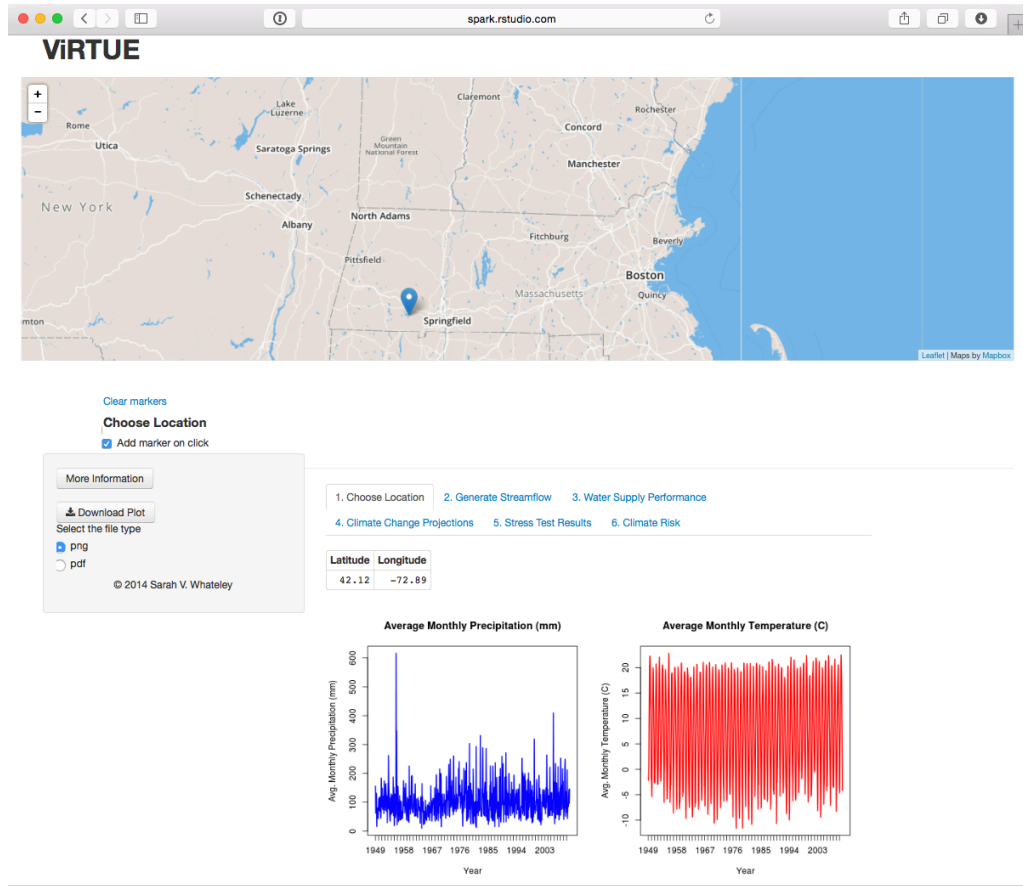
spark.rstudio.com

ViRTUE

+
−

Claremont
Rochester
Lake Luzerne
Rome
Concord
Green Mountain National Forest
Utica
Saratoga Springs
Manchester
Schenectady
New York
North Adams
Albany
Fitchburg
Beverly
Pittsfield
Boston
Massachusetts
Quincy
mton
Springfield

Leaflet | Maps by Mapbox

Clear markers
Choose Location
Add marker on click

More Information

Download Plot
Select the file type
png
pdf

© 2014 Sarah V. Whateley

1. Choose Location
2. Generate Streamflow
3. Water Supply Performance
4. Climate Change Projections
5. Stress Test Results
6. Climate Risk

| Latitude | Longitude |
|---|---|
| 42.12 | -72.89 |

Average Monthly Precipitation (mm)
Avg. Monthly Precipitation (mm)
0
100
200
300
400
500
600
1949 1958 1967 1976 1985 1994 2003
Year

Average Monthly Temperature (C)
Avg. Monthly Temperature (C)
-10
-5
0
5
10
15
20
1949 1958 1967 1976 1985 1994 2003
Year